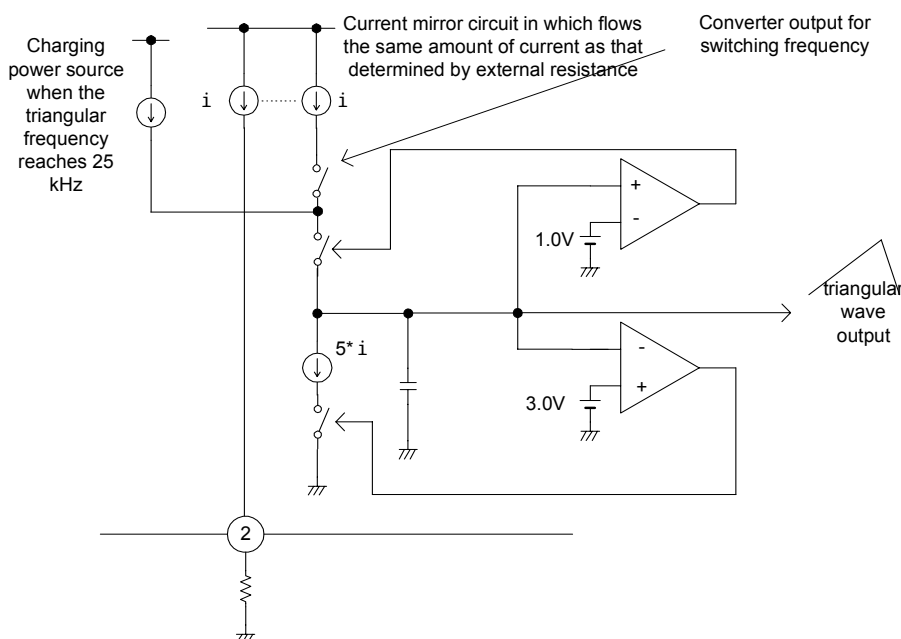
Charging power source when the triangular frequency reaches 25 kHz

Current mirror circuit in which flows the same amount of current as that determined by external resistance

Converter output for switching frequency

i

i

+

-

1.0V

triangular wave output

5* i

-

+

3.0V

2